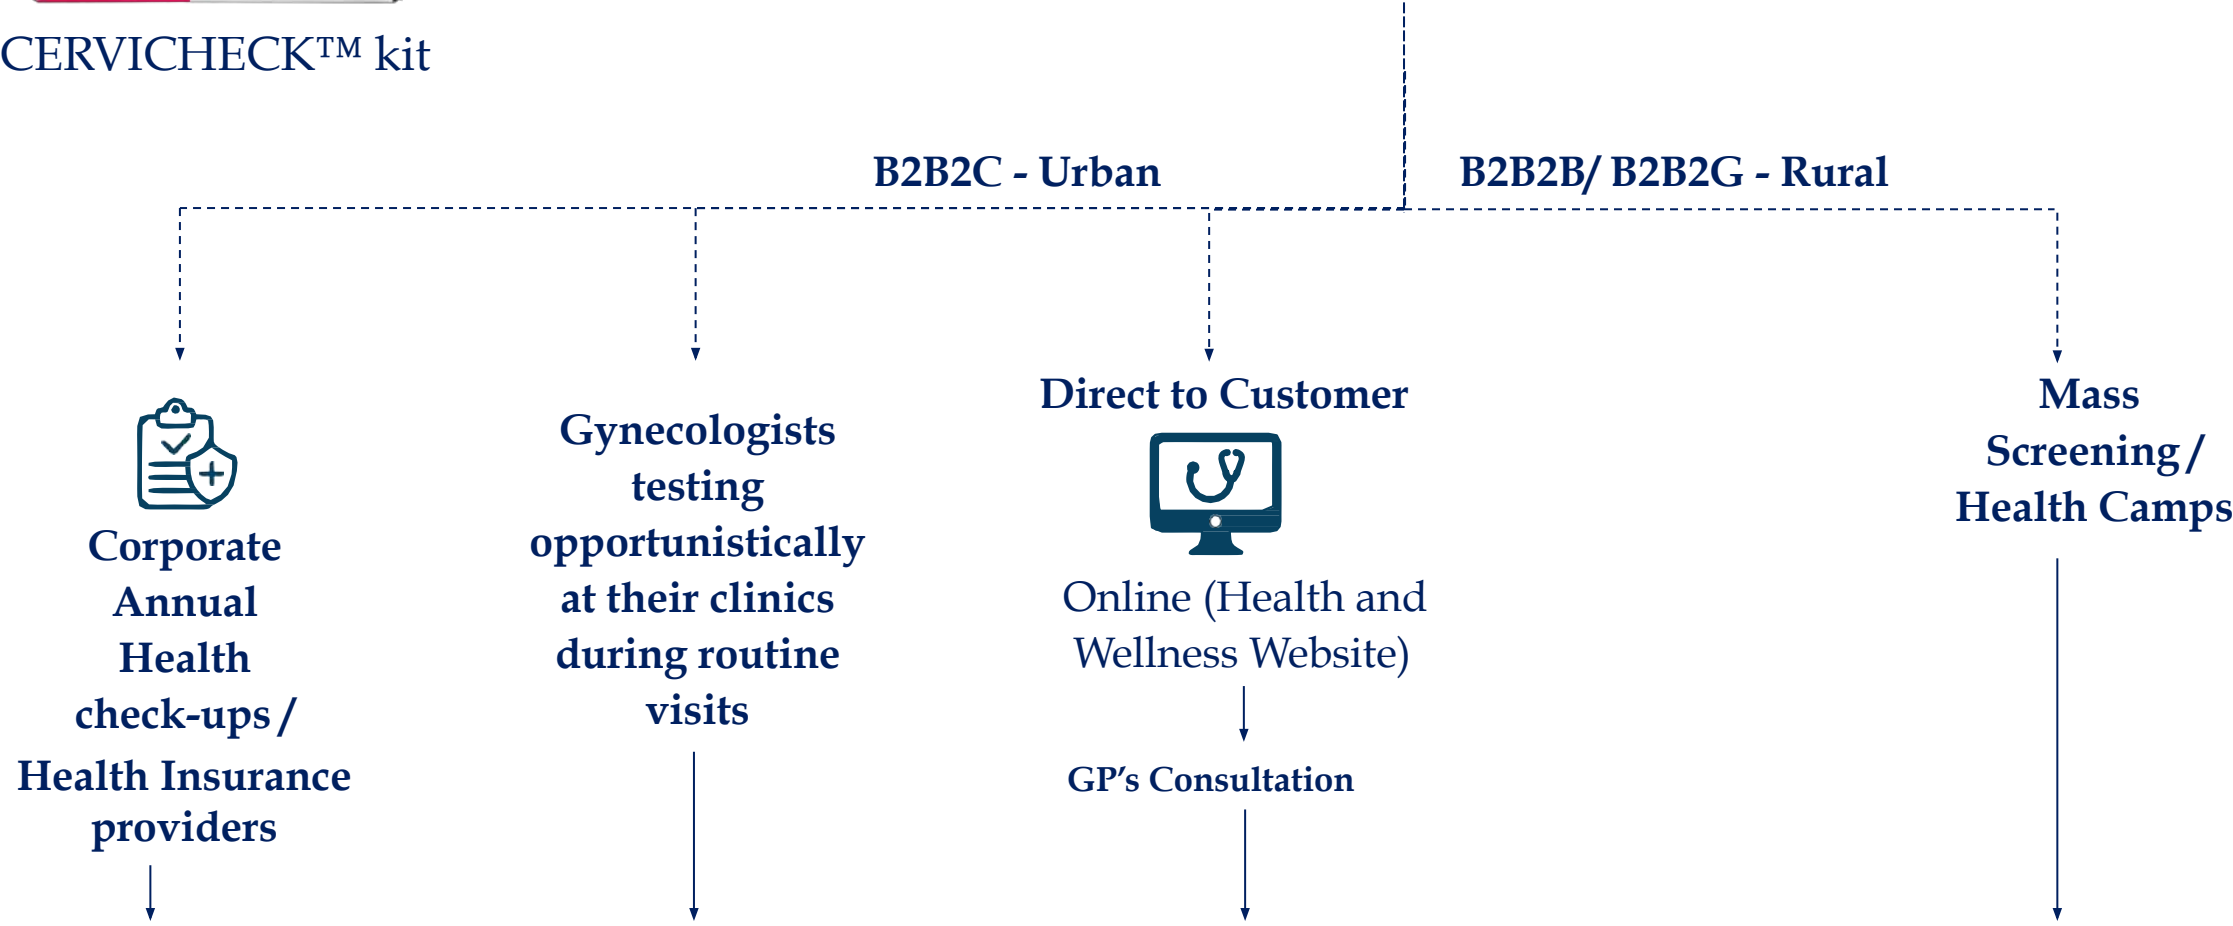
CERVICHECK™ kit

B2B2C - Urban

B2B2B/ B2B2G - Rural

Corporate Annual Health check-ups / Health Insurance providers

Gynecologists testing opportunistically at their clinics during routine visits

Direct to Customer

Online (Health and Wellness Website)

GP's Consultation

Mass Screening / Health Camps